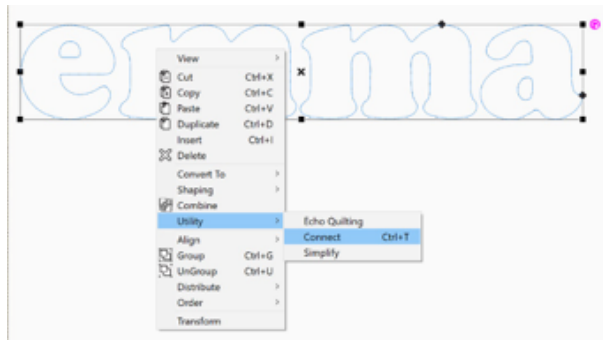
emma

View
Cut Ctrl+X
Copy Ctrl+C
Paste Ctrl+V
Duplicate Ctrl+D
Insert Ctrl+I
Delete
Convert To
Shaping
Combine
Utility
Align
Group Ctrl+G
UnGroup Ctrl+U
Distribute
Order
Transform

Echo Quilting
Connect Ctrl+T
Simplify